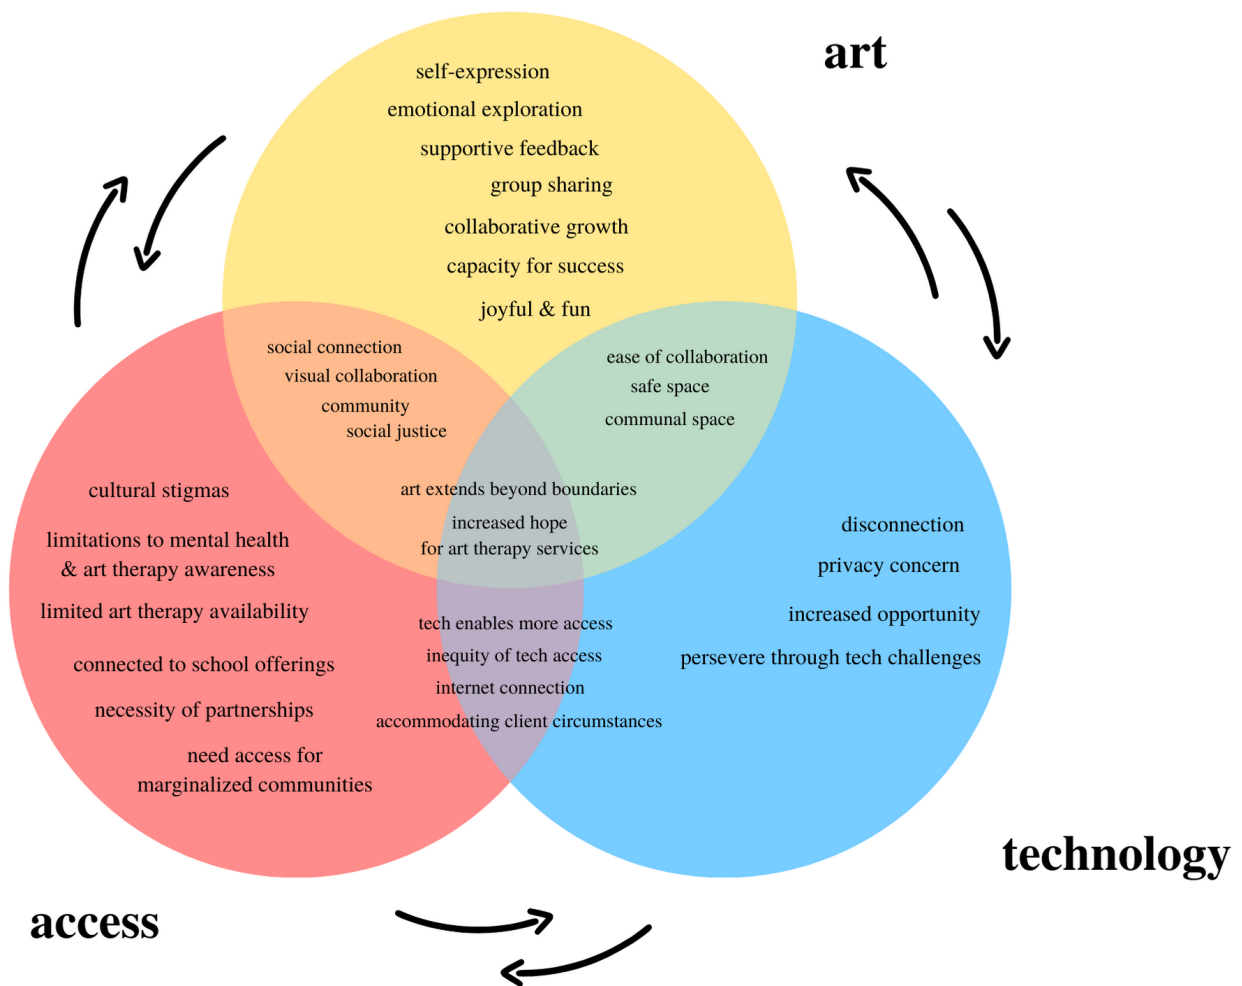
art

self-expression
emotional exploration
supportive feedback
group sharing
collaborative growth
capacity for success
joyful & fun

social connection
visual collaboration
community
social justice

ease of collaboration
safe space
communal space

cultural stigmas
limitations to mental health & art therapy awareness
limited art therapy availability
connected to school offerings
necessity of partnerships
need access for marginalized communities

art extends beyond boundaries
increased hope for art therapy services

tech enables more access
inequity of tech access
internet connection
accommodating client circumstances

disconnection
privacy concern
increased opportunity
persevere through tech challenges

technology

access